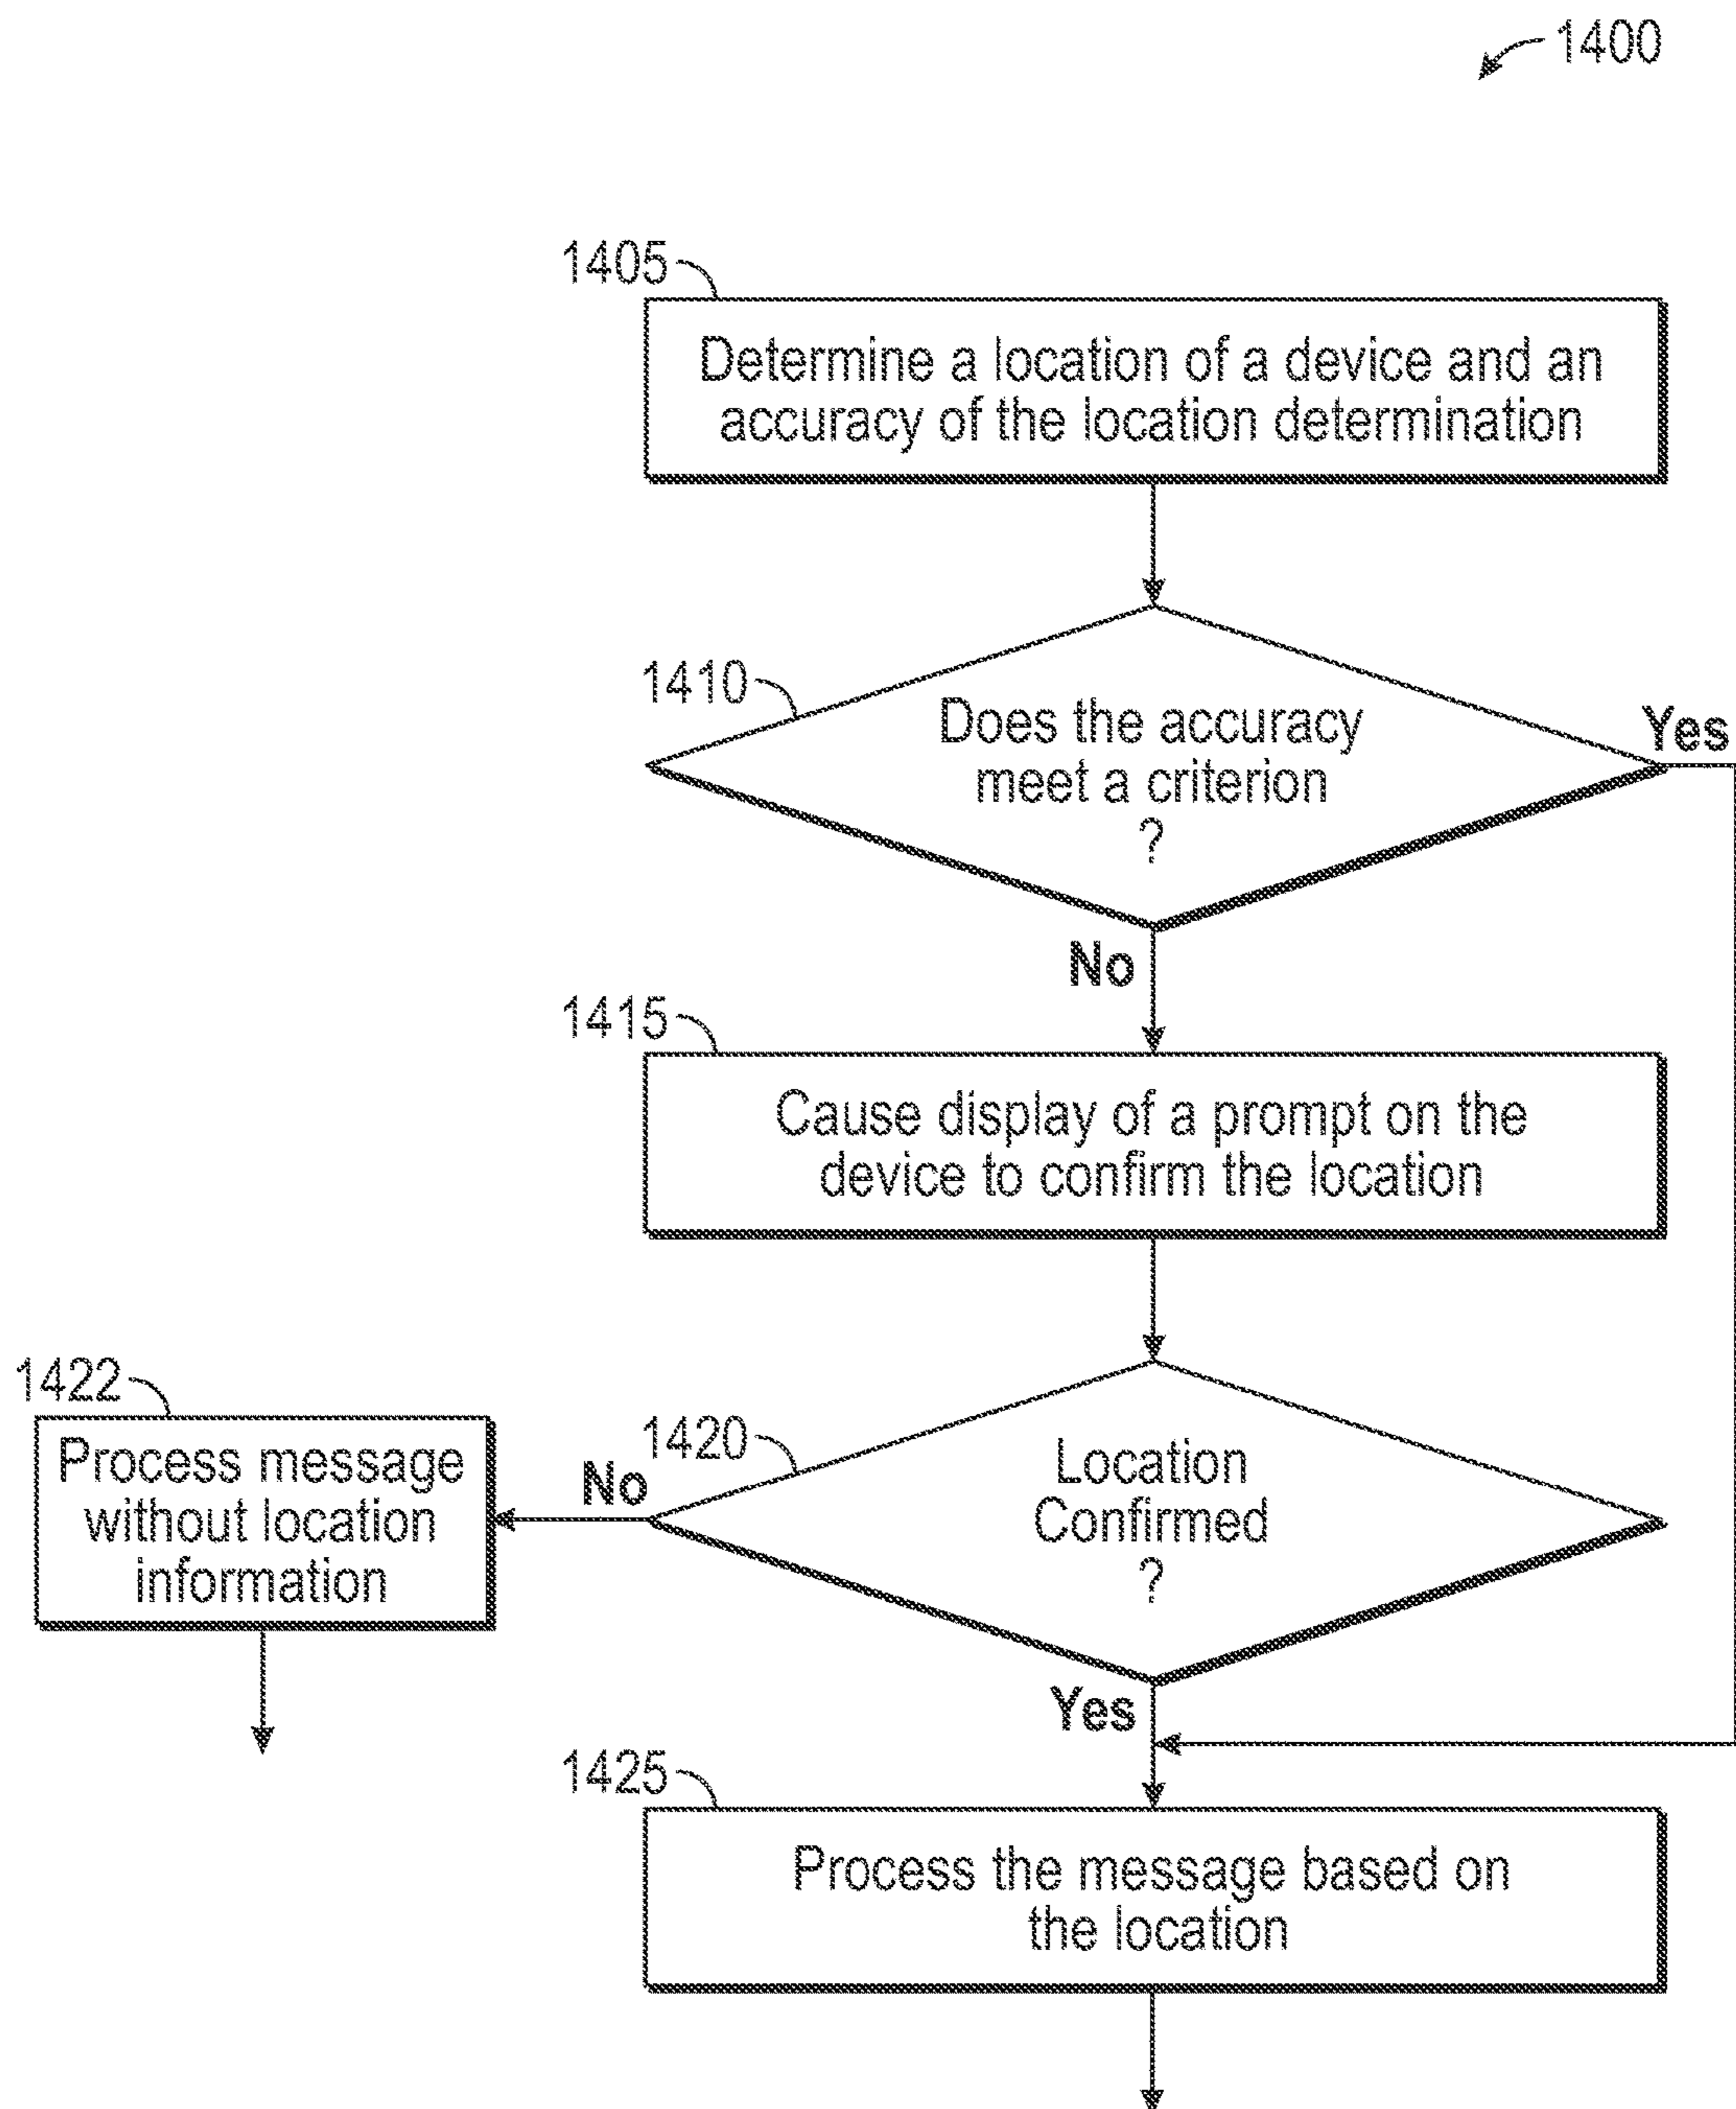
1400

1405

Determine a location of a device and an accuracy of the location determination

1410

Does the accuracy meet a criterion ?

Yes

No

1415

Cause display of a prompt on the device to confirm the location

1422

Process message without location information

1420

No

Location Confirmed ?

Yes

1425

Process the message based on the location